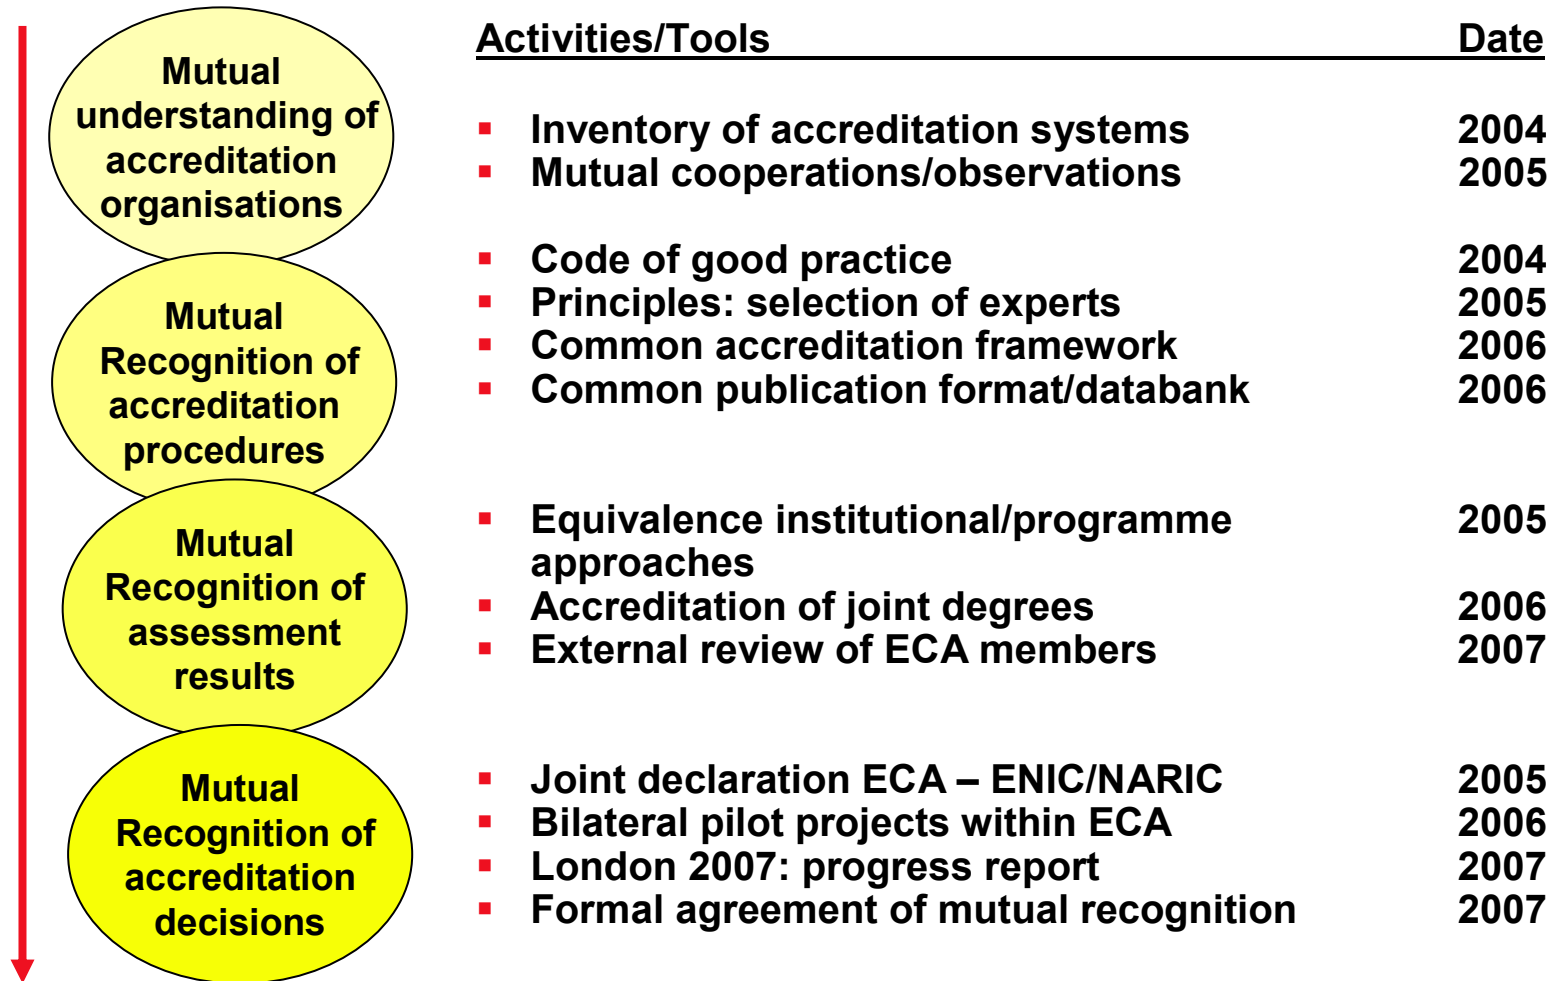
Mutual understanding of accreditation organisations

Mutual Recognition of accreditation procedures

Mutual Recognition of assessment results

Mutual Recognition of accreditation decisions

| Activities/Tools | Date |
|---|---|
| ▪ Inventory of accreditation systems | 2004 |
| ▪ Mutual cooperations/observations | 2005 |
| ▪ Code of good practice | 2004 |
| ▪ Principles: selection of experts | 2005 |
| ▪ Common accreditation framework | 2006 |
| ▪ Common publication format/databank | 2006 |
| ▪ Equivalence institutional/programme approaches | 2005 |
| ▪ Accreditation of joint degrees | 2006 |
| ▪ External review of ECA members | 2007 |
| ▪ Joint declaration ECA – ENIC/NARIC | 2005 |
| ▪ Bilateral pilot projects within ECA | 2006 |
| ▪ London 2007: progress report | 2007 |
| ▪ Formal agreement of mutual recognition | 2007 |